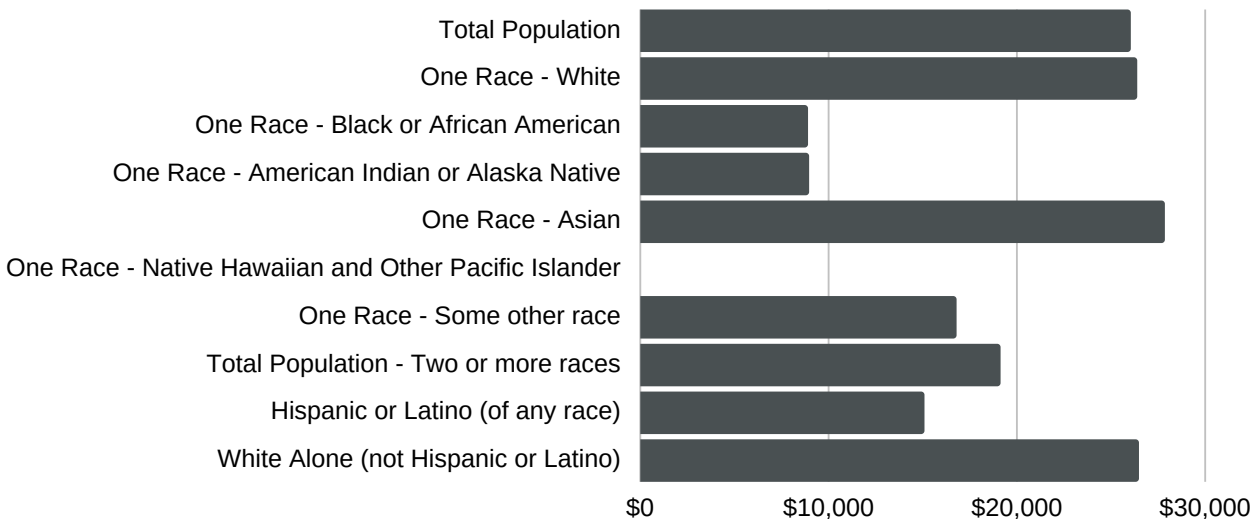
Total Population
One Race - White
One Race - Black or African American
One Race - American Indian or Alaska Native
One Race - Asian
One Race - Native Hawaiian and Other Pacific Islander
One Race - Some other race
Total Population - Two or more races
Hispanic or Latino (of any race)
White Alone (not Hispanic or Latino)

$0
$10,000
$20,000
$30,000